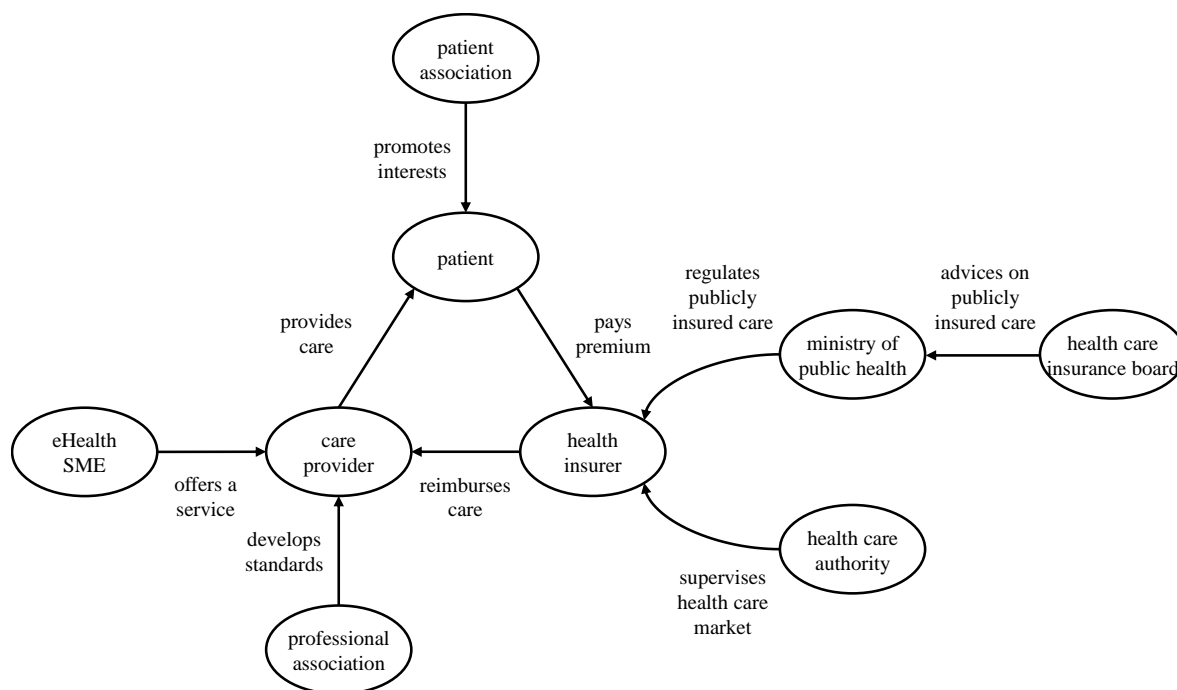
patient association

promotes interests

patient

regulates publicly insured care

advices on publicly insured care

provides care

pays premium

ministry of public health

health care insurance board

eHealth SME

care provider

health insurer

offers a service

reimburses care

develops standards

health care authority

supervises health care market

professional association